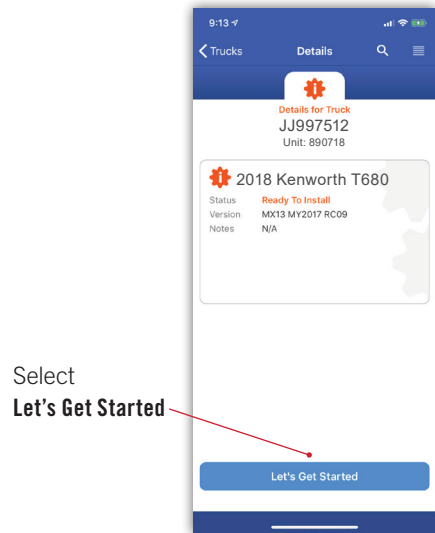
9:13

Trucks

Details

Details for Truck

JJ997512

Unit: 890718

2018 Kenworth T680

| | |
|---|---|
| Status | Ready To Install |
| Version | MX13 MY2017 RC09 |
| Notes | N/A |

Select
Let's Get Started

Let's Get Started